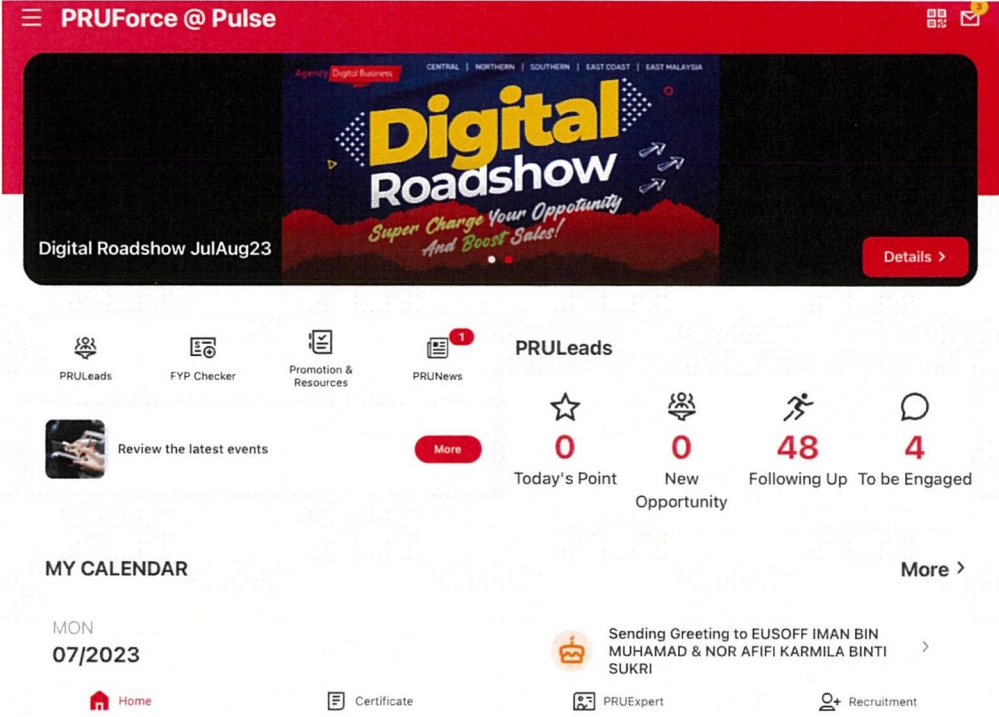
PRUForce @ Pulse

Agency Digital Business

CENTRAL | NORTHERN | SOUTHERN | EAST COAST | EAST MALAYSIA

Digital Roadshow

Super Charge Your Opportunity And Boost Sales!

Digital Roadshow JulAug23

Details >

PRULeads

FYP Checker

Promotion & Resources

1

PRUNews

Review the latest events

More

PRULeads

0
Today's Point

0
New Opportunity

48
Following Up

4
To be Engaged

MY CALENDAR

More >

MON
07/2023

Sending Greeting to EUSOFF IMAN BIN MUHAMAD & NOR AFIFI KARMILA BINTI SUKRI

Home

Certificate

PRUExpert

Recruitment